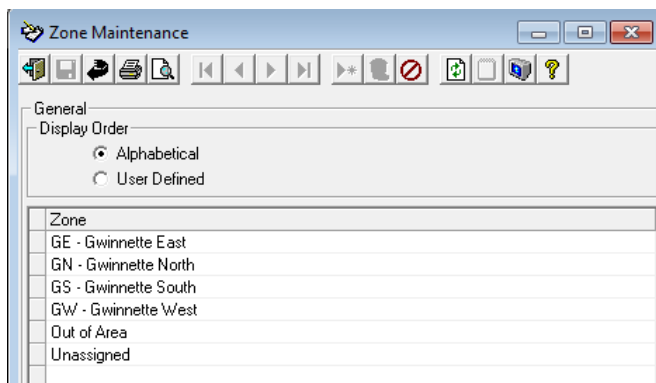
Zone Maintenance

General

Display Order

Alphabetical

User Defined

| Zone |
|---|
| GE - Gwinnette East |
| GN - Gwinnette North |
| GS - Gwinnette South |
| GW - Gwinnette West |
| Out of Area |
| Unassigned |